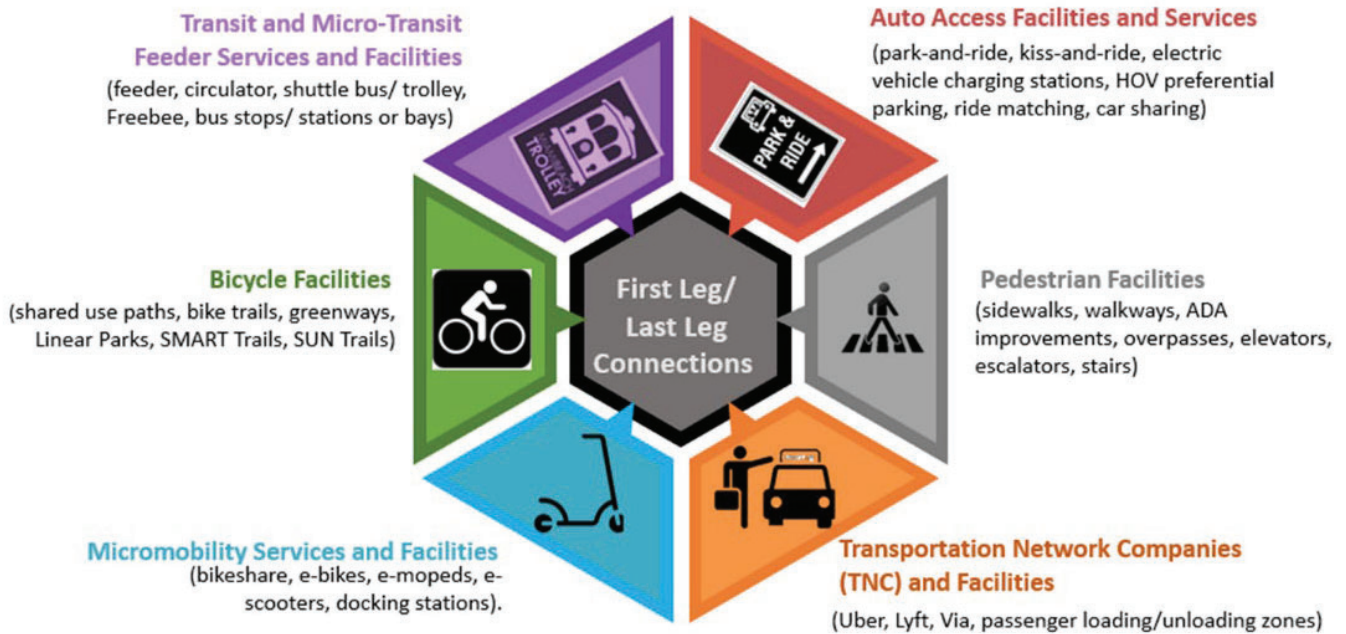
Transit and Micro-Transit Feeder Services and Facilities
(feeder, circulator, shuttle bus/ trolley, Freebee, bus stops/ stations or bays)

TROLLEY

Auto Access Facilities and Services
(park-and-ride, kiss-and-ride, electric vehicle charging stations, HOV preferential parking, ride matching, car sharing)

PARK & RIDE

Bicycle Facilities
(shared use paths, bike trails, greenways, Linear Parks, SMART Trails, SUN Trails)

First Leg/ Last Leg Connections

Pedestrian Facilities
(sidewalks, walkways, ADA improvements, overpasses, elevators, escalators, stairs)

Micromobility Services and Facilities
(bikeshare, e-bikes, e-mopeds, e-scooters, docking stations).

Transportation Network Companies (TNC) and Facilities
(Uber, Lyft, Via, passenger loading/unloading zones)